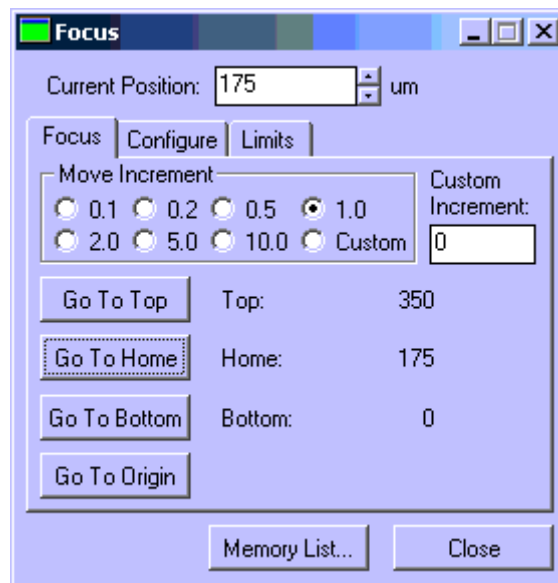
Focus

Current Position: 175 um

Focus | Configure | Limits

Move Increment
0.1 0.2 0.5 1.0
2.0 5.0 10.0 Custom

Custom Increment:
0

Go To Top | Top: | 350
Go To Home | Home: | 175
Go To Bottom | Bottom: | 0
Go To Origin

Memory List... Close